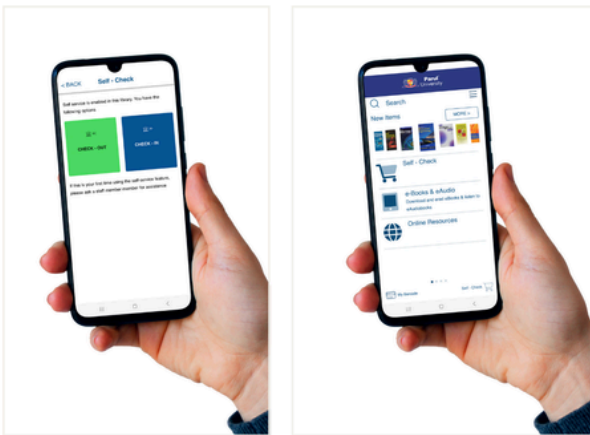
< BACK Self - Check

Self service is enabled in this library. You have the following options:

CHECK - OUT

CHECK - IN

If this is your first time using the self service feature, please ask a staff member for assistance.

Parul University

Search

New items

MORE >

Self - Check

e-Books & eAudio

Download and read eBooks & listen to eAudiobooks

Online Resources

My Account

Self - Check